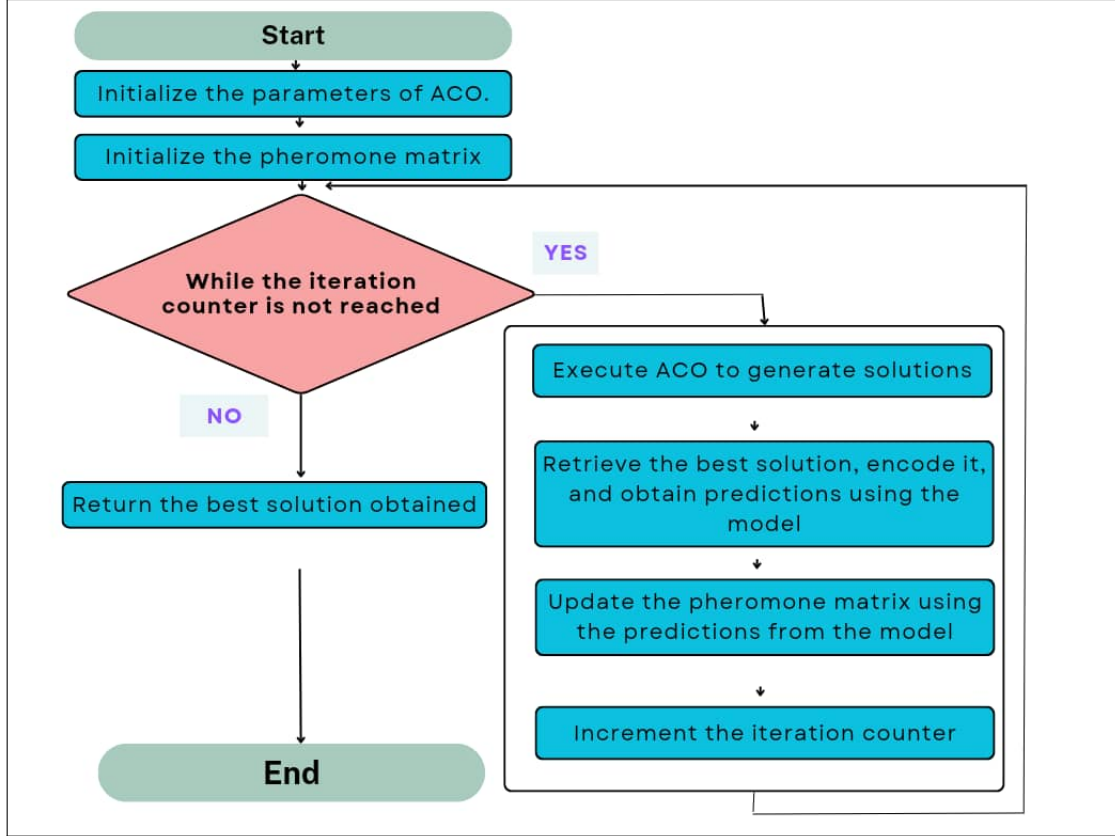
Start

Initialize the parameters of ACO.

Initialize the pheromone matrix

While the iteration counter is not reached

YES

NO

Execute ACO to generate solutions

Retrieve the best solution, encode it, and obtain predictions using the model

Return the best solution obtained

Update the pheromone matrix using the predictions from the model

Increment the iteration counter

End